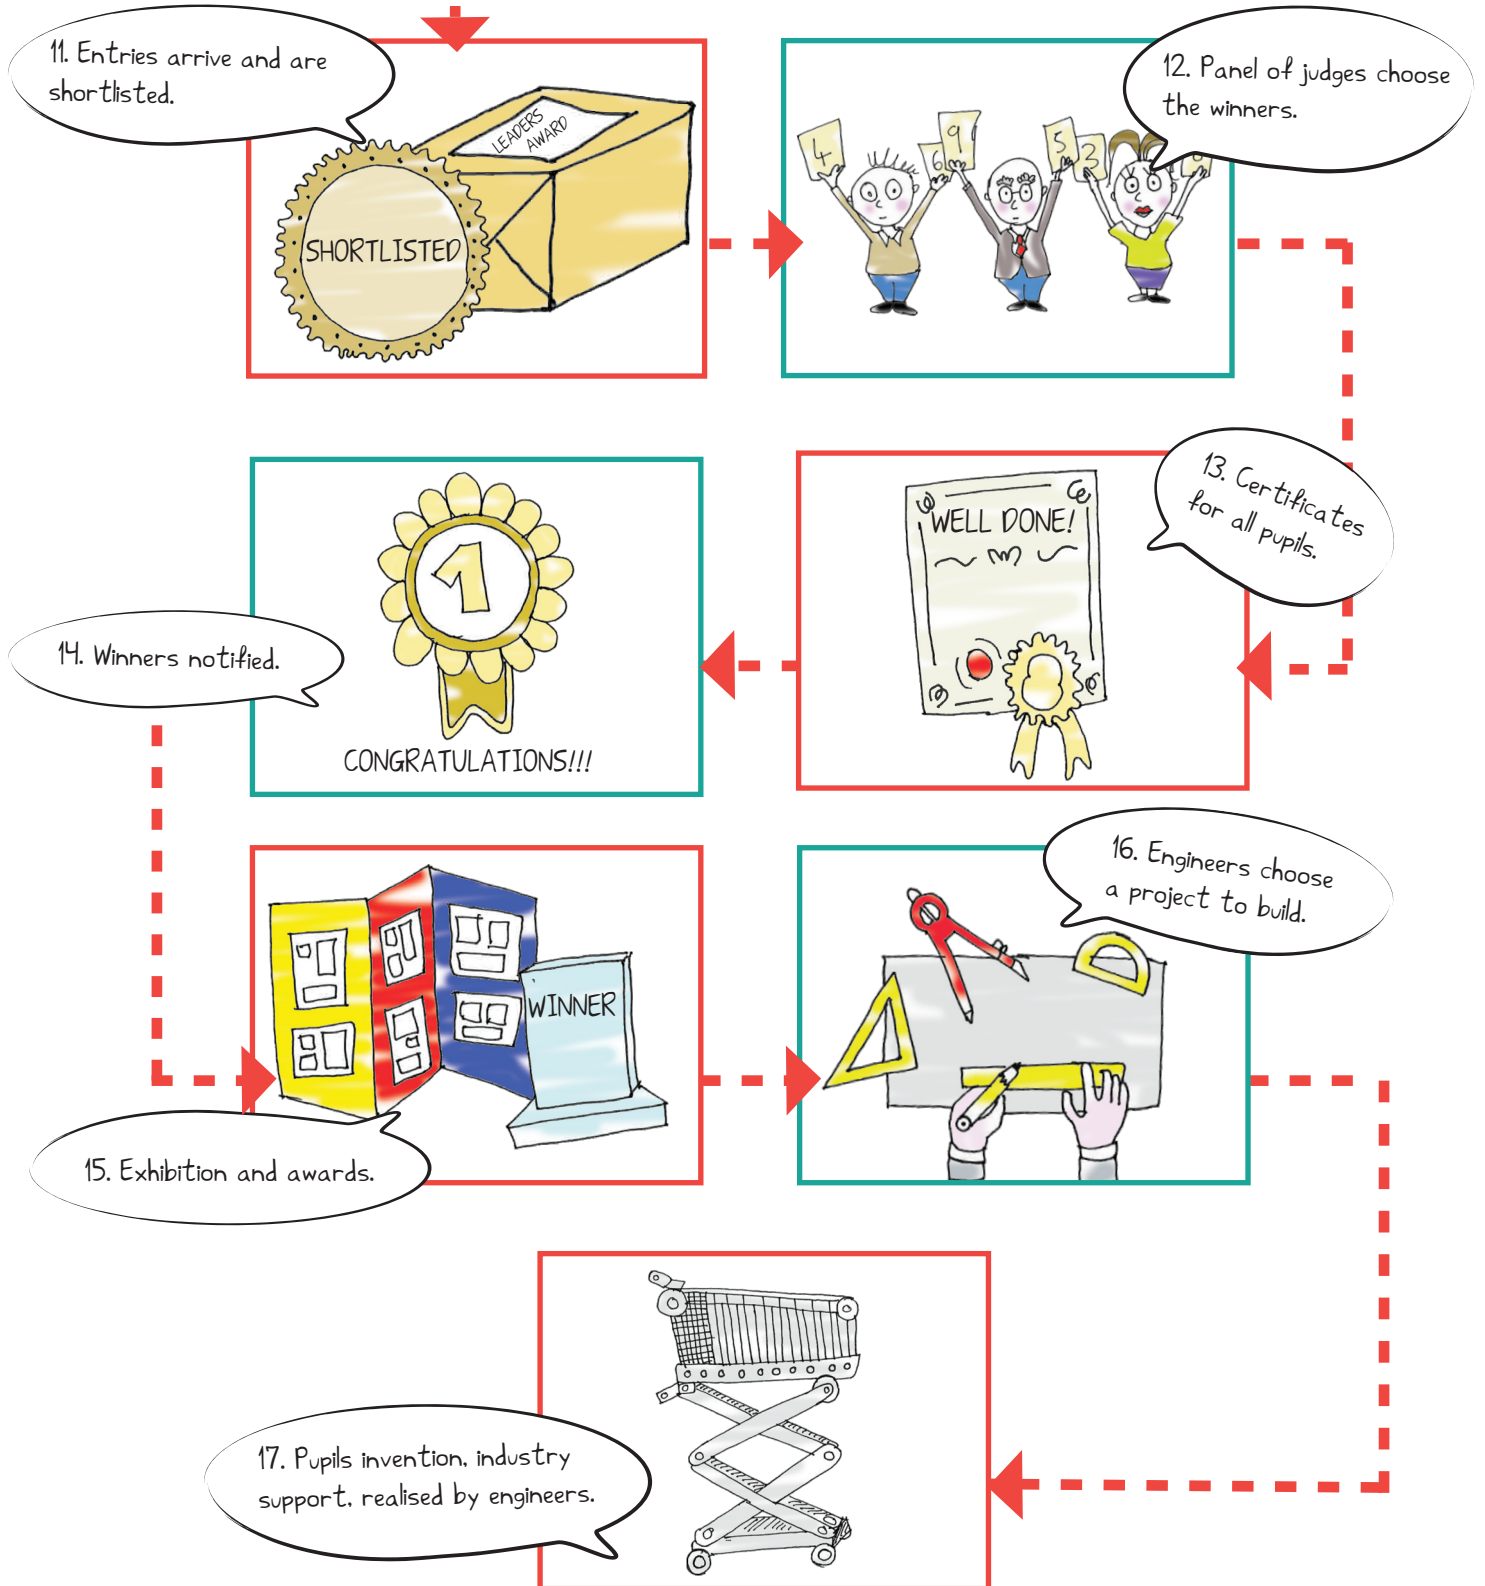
11. Entries arrive and are shortlisted.

LEADERS AWARD

SHORTLISTED

12. Panel of judges choose the winners.

4 6 9 5 2

13. Certificates for all pupils.

WELL DONE!

14. Winners notified.

1

CONGRATULATIONS!!!

WINNER

15. Exhibition and awards.

16. Engineers choose a project to build.

17. Pupils invention, industry support, realised by engineers.